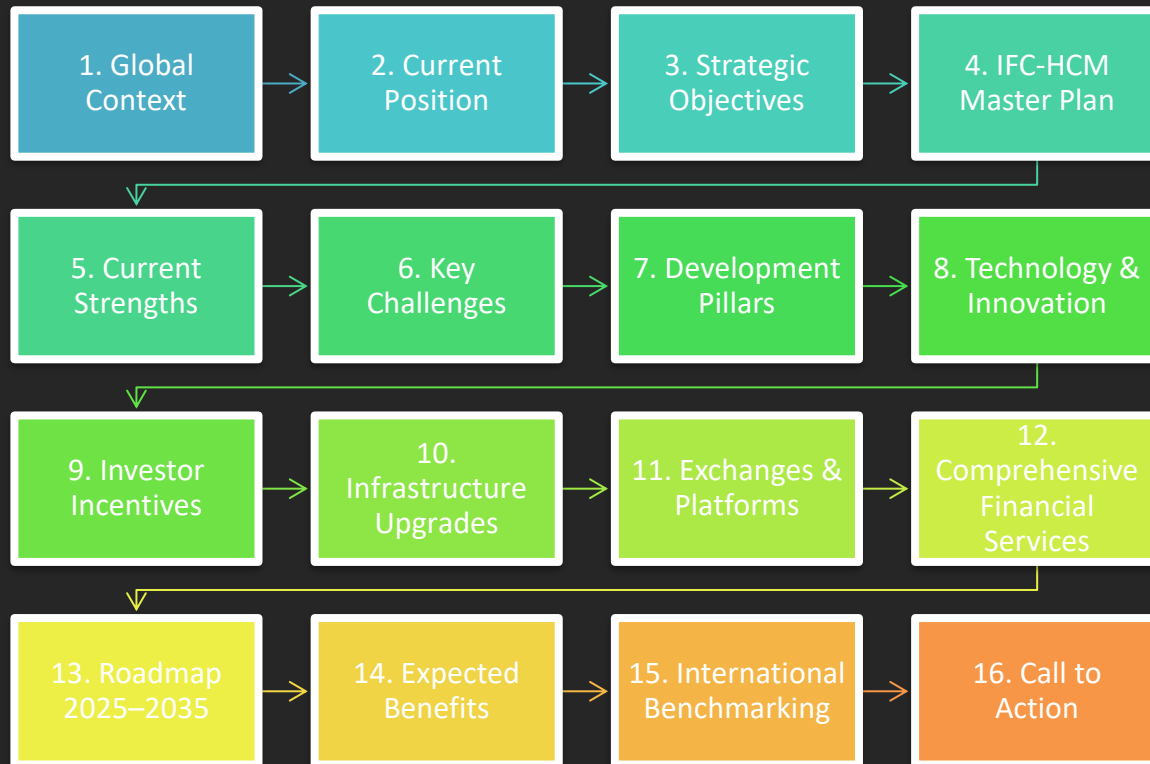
1. Global Context

2. Current Position

3. Strategic Objectives

4. IFC-HCM Master Plan

5. Current Strengths

6. Key Challenges

7. Development Pillars

8. Technology & Innovation

9. Investor Incentives

10. Infrastructure Upgrades

11. Exchanges & Platforms

12. Comprehensive Financial Services

13. Roadmap 2025–2035

14. Expected Benefits

15. International Benchmarking

16. Call to Action